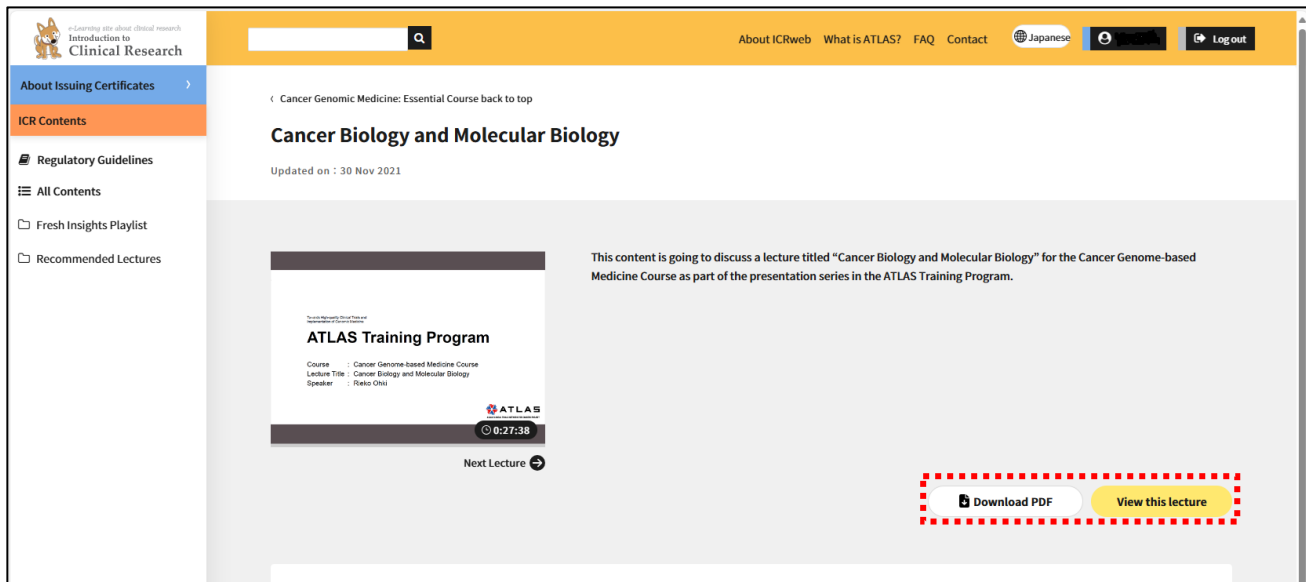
e-Learning site about clinical research
Introduction to
Clinical Research

About ICRweb What is ATLAS? FAQ Contact Japanese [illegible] Log out

About Issuing Certificates

ICR Contents

Regulatory Guidelines

All Contents

Fresh Insights Playlist

Recommended Lectures

‹ Cancer Genomic Medicine: Essential Course back to top

Cancer Biology and Molecular Biology

Updated on：30 Nov 2021

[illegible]

ATLAS Training Program

Course : Cancer Genome-based Medicine Course
Lecture Title : Cancer Biology and Molecular Biology
Speaker : Rieko Ohki

ATLAS

0:27:38

Next Lecture

This content is going to discuss a lecture titled “Cancer Biology and Molecular Biology” for the Cancer Genome-based Medicine Course as part of the presentation series in the ATLAS Training Program.

Download PDF

View this lecture